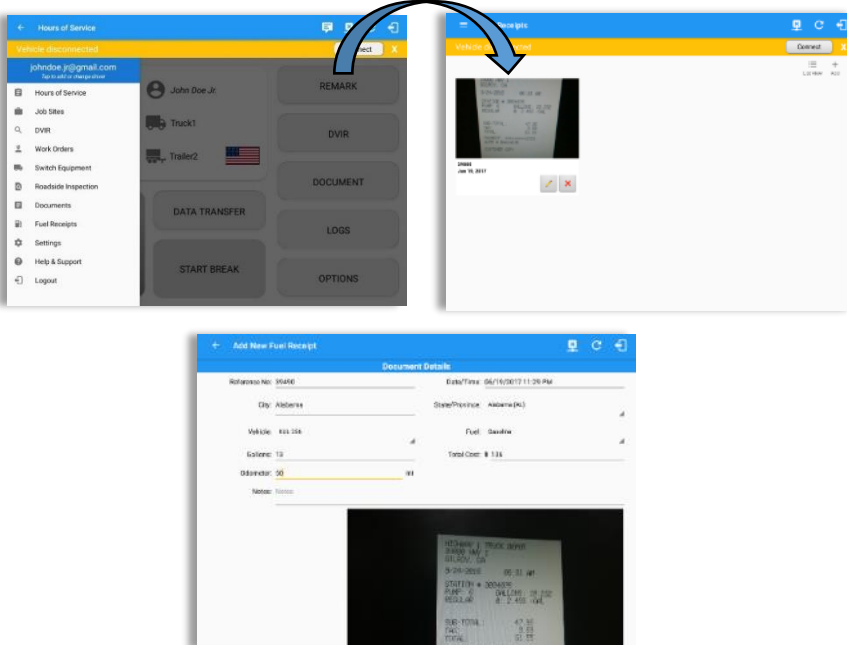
Hours of Service

Vehicle disconnected

johndoe.jr@gmail.com
Tap to add or change driver

Hours of Service
Job Sites
DVIR
Work Orders
Switch Equipment
Roadside Inspection
Documents
Fuel Receipts
Settings
Help & Support
Logout

John Doe Jr.
Truck1
Trailer2

REMARK
DVIR
DOCUMENT
LOGS
OPTIONS
DATA TRANSFER
START BREAK

Receipts

Vehicle d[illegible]

Connect

List View
Add

39460
Jun 19, 2017

Add New Fuel Receipt

Document Details

Reference No: 39460
Date/Time: 06/19/2017 11:29 PM
City: Alabama
State/Province: Alabama (AL)
Vehicle: KUL 356
Fuel: Gasoline
Gallons: 13
Total Cost: $ 136
Odometer: 50
mi
Notes: Notes

STATION # 3004
PUMP # GALLONS
REGULAR
SUB-TOTAL
TAX
TOTAL